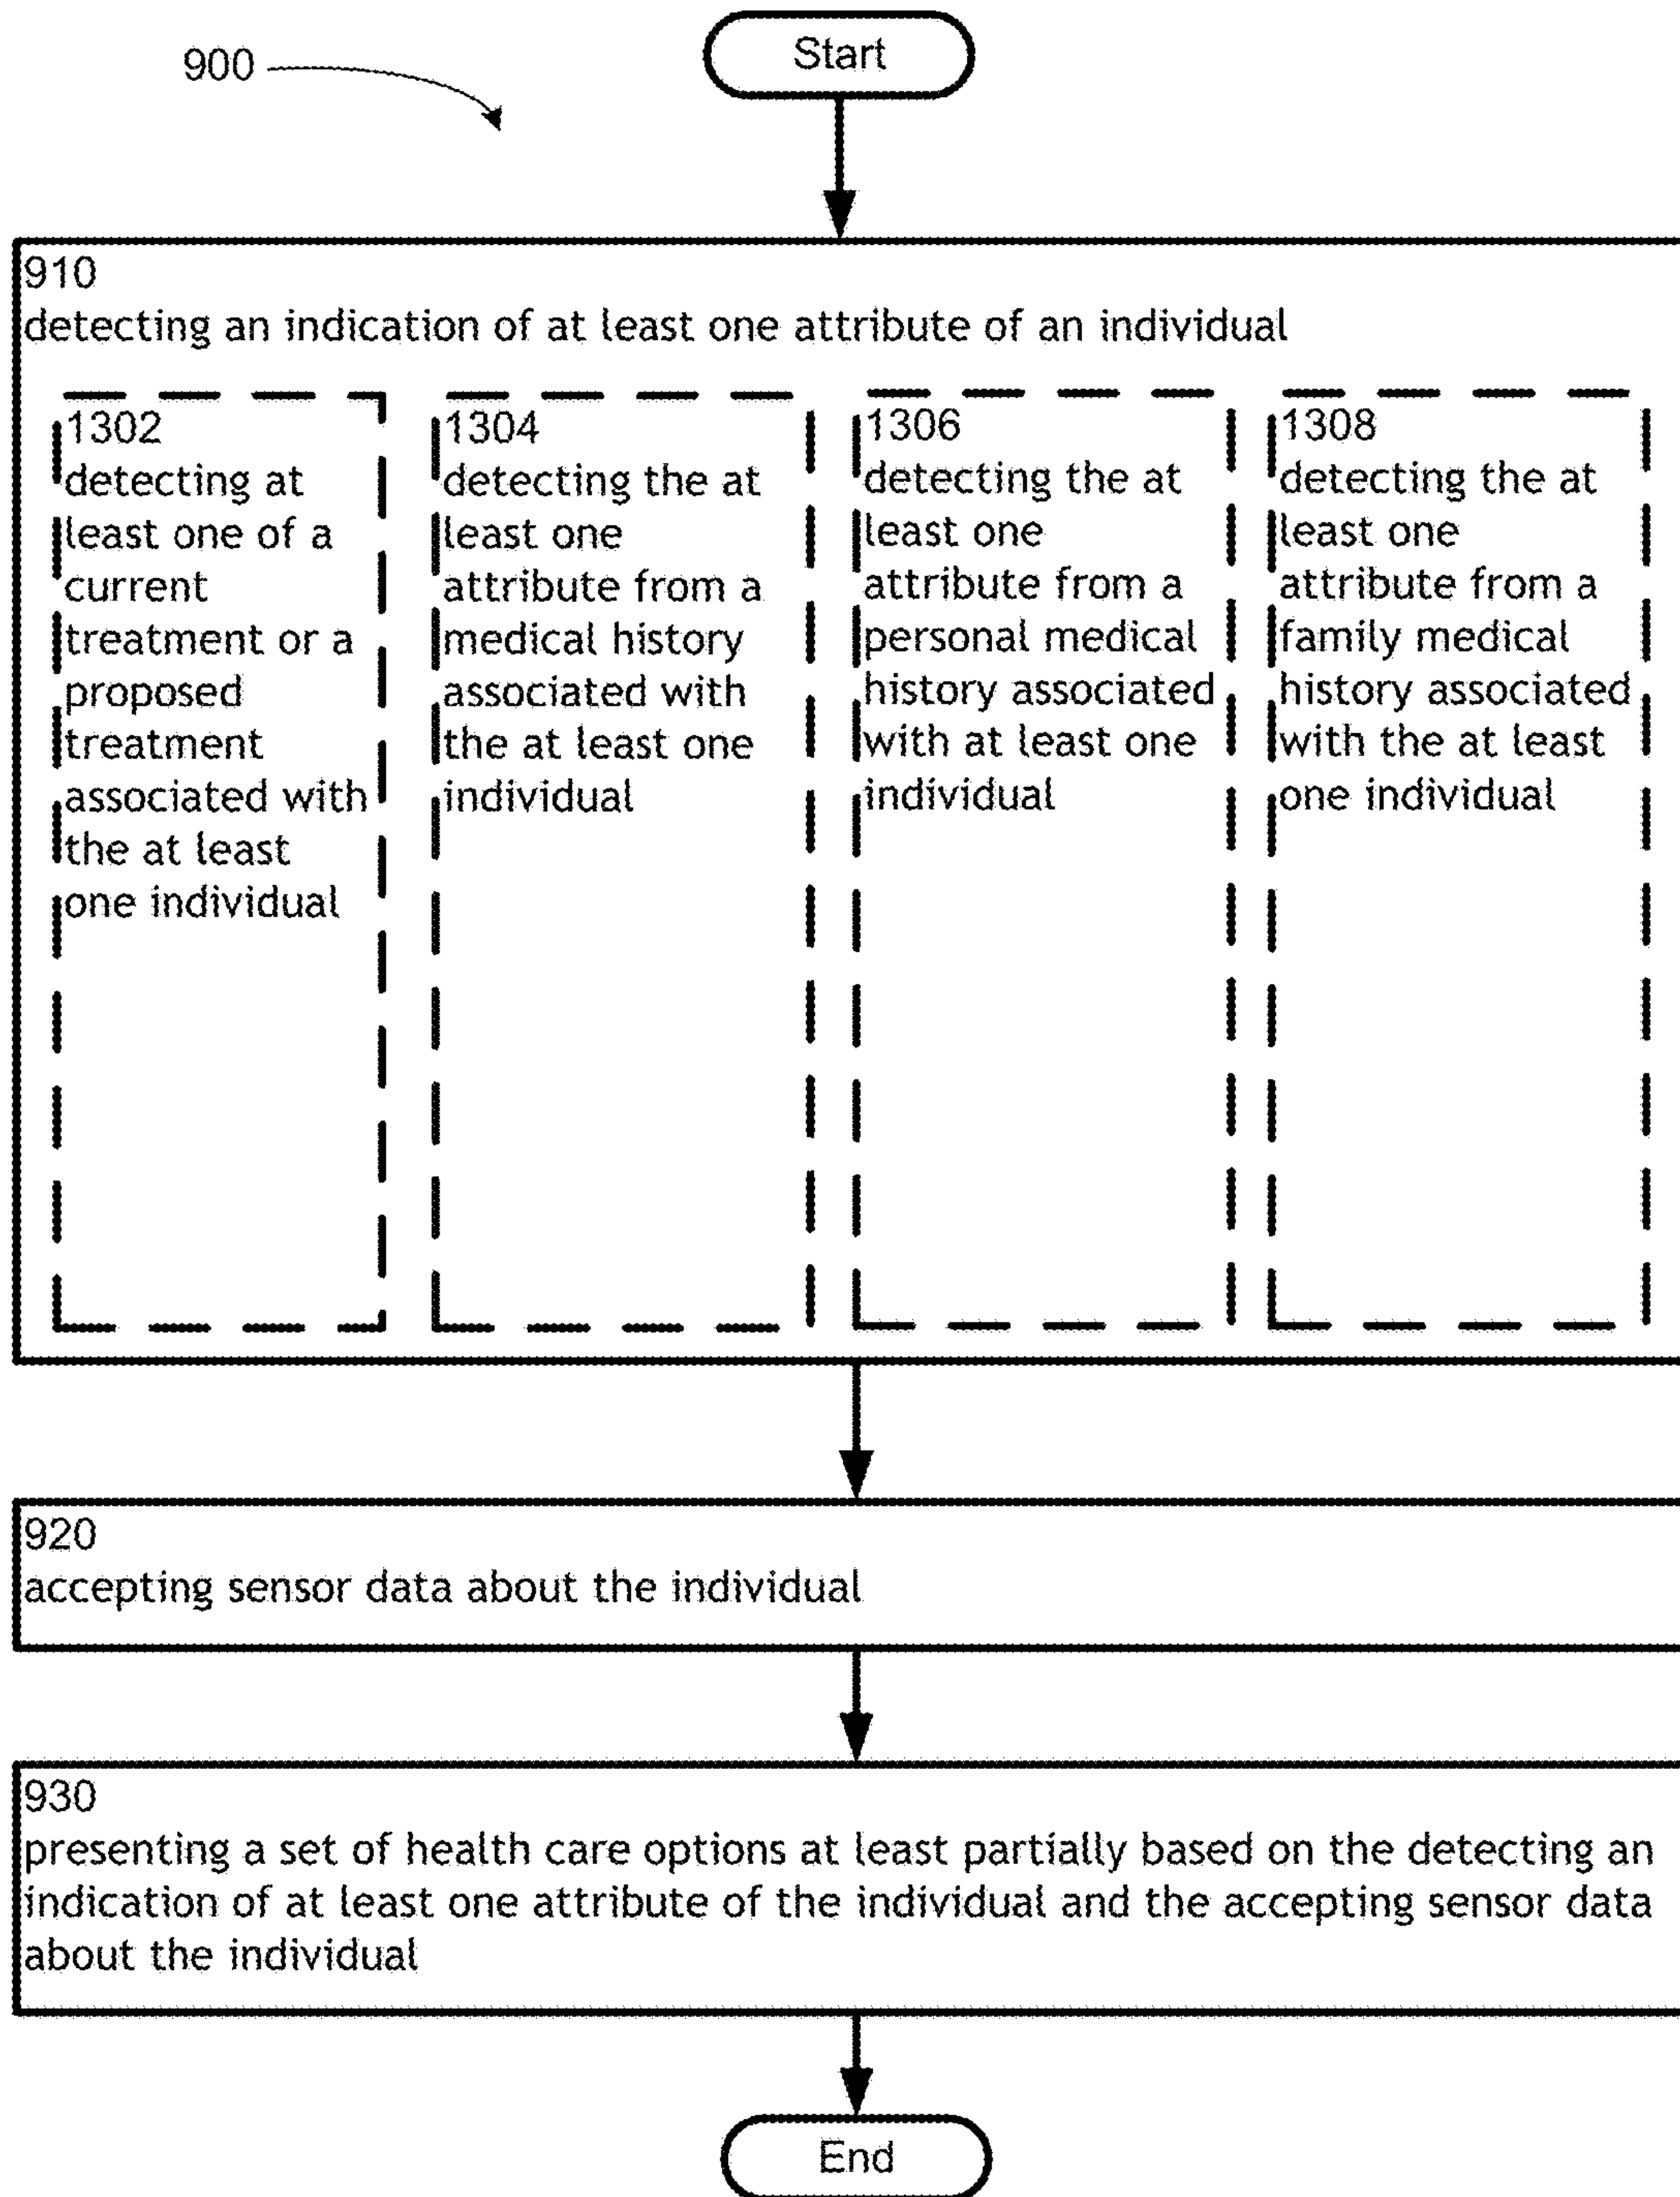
900

Start

910
detecting an indication of at least one attribute of an individual

1302
detecting at least one of a current treatment or a proposed treatment associated with the at least one individual

1304
detecting the at least one attribute from a medical history associated with the at least one individual

1306
detecting the at least one attribute from a personal medical history associated with at least one individual

1308
detecting the at least one attribute from a family medical history associated with the at least one individual

920
accepting sensor data about the individual

930
presenting a set of health care options at least partially based on the detecting an indication of at least one attribute of the individual and the accepting sensor data about the individual

End